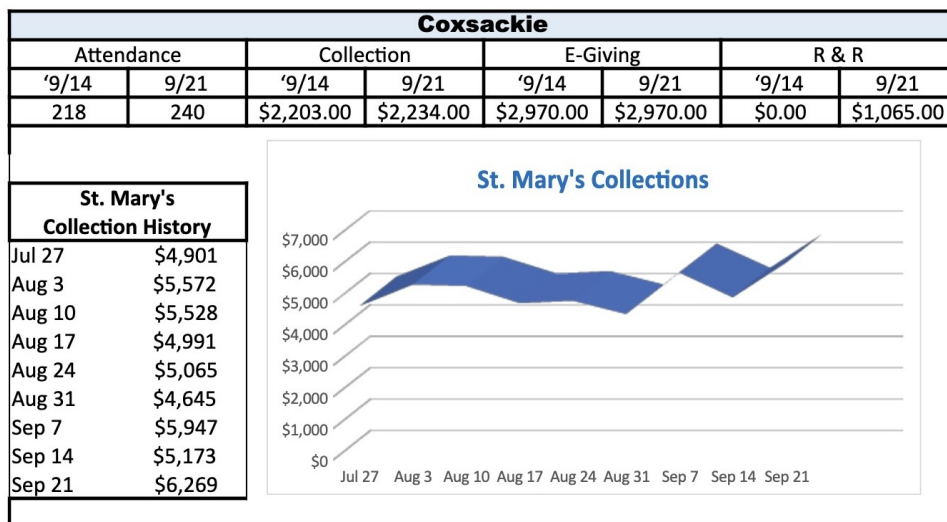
Coxsackie

| Attendance | | Collection | | E-Giving | | R & R | |
|---|---|---|---|---|---|---|---|
| ‘9/14 | 9/21 | ‘9/14 | 9/21 | ‘9/14 | 9/21 | ‘9/14 | 9/21 |
| 218 | 240 | $2,203.00 | $2,234.00 | $2,970.00 | $2,970.00 | $0.00 | $1,065.00 |

| St. Mary's Collection History | |
|---|---|
| Jul 27 | $4,901 |
| Aug 3 | $5,572 |
| Aug 10 | $5,528 |
| Aug 17 | $4,991 |
| Aug 24 | $5,065 |
| Aug 31 | $4,645 |
| Sep 7 | $5,947 |
| Sep 14 | $5,173 |
| Sep 21 | $6,269 |

St. Mary's Collections

$7,000
$6,000
$5,000
$4,000
$3,000
$2,000
$1,000
$0

Jul 27 Aug 3 Aug 10 Aug 17 Aug 24 Aug 31 Sep 7 Sep 14 Sep 21